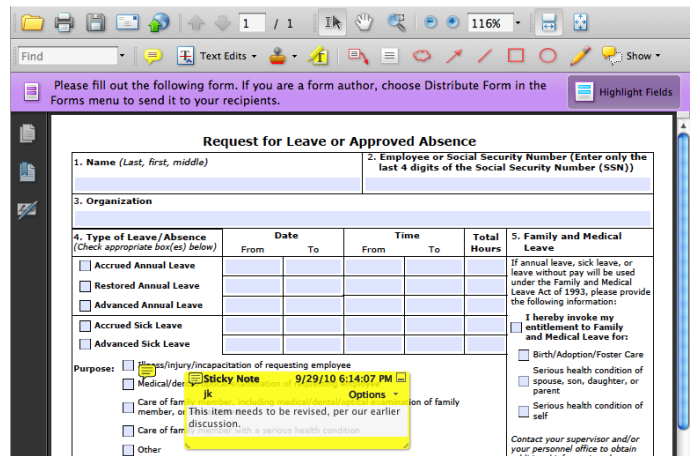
1 / 1 116%

Find Text Edits Show

Please fill out the following form. If you are a form author, choose Distribute Form in the Forms menu to send it to your recipients.

Highlight Fields

Request for Leave or Approved Absence

| 1. Name (Last, first, middle) | 2. Employee or Social Security Number (Enter only the last 4 digits of the Social Security Number (SSN)) |
|---|---|

3. Organization

| 4. Type of Leave/Absence (Check appropriate box(es) below) | Date From | Date To | Time From | Time To | Total Hours | 5. Family and Medical Leave |
|---|---|---|---|---|---|---|
| Accrued Annual Leave | | | | | | If annual leave, sick leave, or leave without pay will be used under the Family and Medical Leave Act of 1993, please provide the following information: |
| Restored Annual Leave | | | | | | |
| Advanced Annual Leave | | | | | | |
| Accrued Sick Leave | | | | | | I hereby invoke my entitlement to Family and Medical Leave for: |
| Advanced Sick Leave | | | | | | |

Purpose: Illness/injury/incapacitation of requesting employee

Medical/den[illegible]

Care of fam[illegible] member, including medical/dental/optical examination of family member, or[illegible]

Care of fam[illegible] member with a serious health condition

Other

Birth/Adoption/Foster Care

Serious health condition of spouse, son, daughter, or parent

Serious health condition of self

Contact your supervisor and/or your personnel office to obtain

Sticky Note 9/29/10 6:14:07 PM
jk Options
This item needs to be revised, per our earlier discussion.